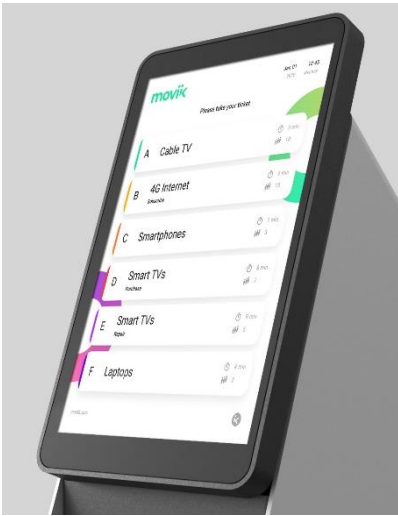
movik

Jan 01 2021

12:45 Wed Apr

Please take your ticket

A Cable TV

3 min

12

B 4G Internet

Smartphone

5 min

15

C Smartphones

3 min

4

D Smart TVs

Purchase

6 min

2

E Smart TVs

Repair

5 min

5

F Laptops

4 min

3

movik.com